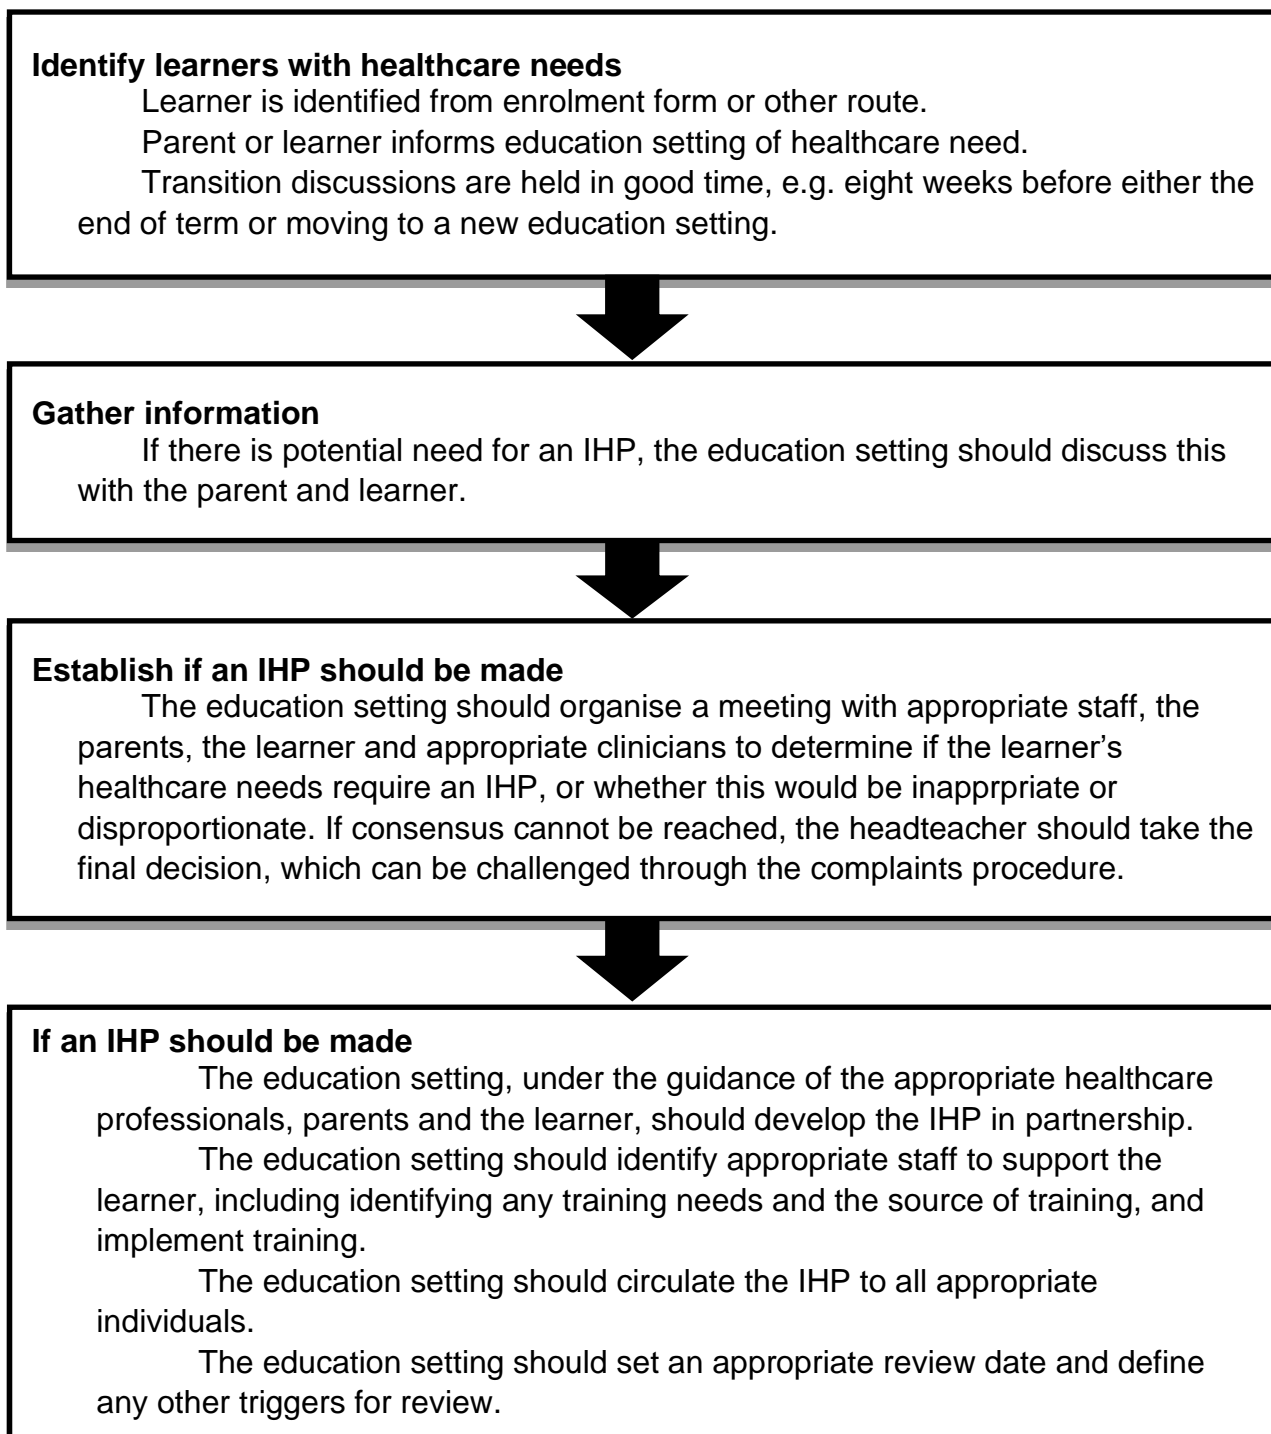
**Identify learners with healthcare needs**

Learner is identified from enrolment form or other route.

Parent or learner informs education setting of healthcare need.

Transition discussions are held in good time, e.g. eight weeks before either the end of term or moving to a new education setting.

**Gather information**

If there is potential need for an IHP, the education setting should discuss this with the parent and learner.

**Establish if an IHP should be made**

The education setting should organise a meeting with appropriate staff, the parents, the learner and appropriate clinicians to determine if the learner's healthcare needs require an IHP, or whether this would be inapprpriate or disproportionate. If consensus cannot be reached, the headteacher should take the final decision, which can be challenged through the complaints procedure.

**If an IHP should be made**

The education setting, under the guidance of the appropriate healthcare professionals, parents and the learner, should develop the IHP in partnership.

The education setting should identify appropriate staff to support the learner, including identifying any training needs and the source of training, and implement training.

The education setting should circulate the IHP to all appropriate individuals.

The education setting should set an appropriate review date and define any other triggers for review.